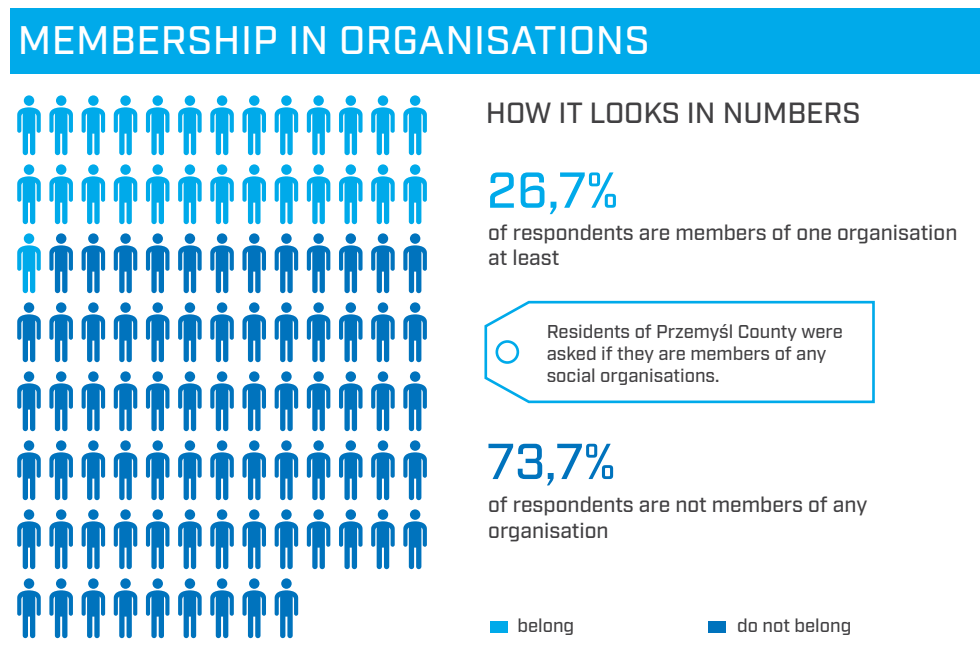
MEMBERSHIP IN ORGANISATIONS

HOW IT LOOKS IN NUMBERS

26,7%

of respondents are members of one organisation at least

Residents of Przemyśl County were asked if they are members of any social organisations.

73,7%

of respondents are not members of any organisation

belong

do not belong